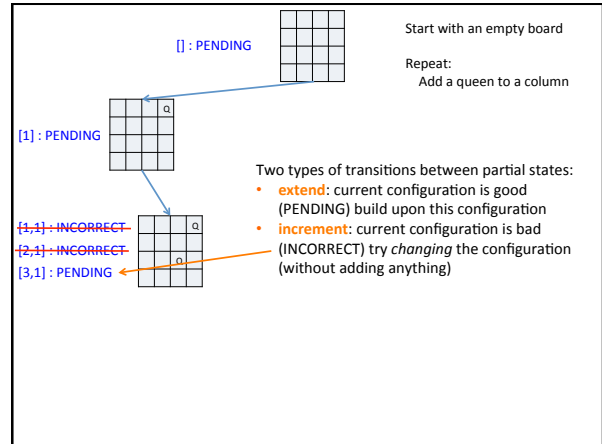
[] : PENDING

Start with an empty board

Repeat:
Add a queen to a column

Q

[1] : PENDING

Two types of transitions between partial states:
• **extend**: current configuration is good (PENDING) build upon this configuration
• **increment**: current configuration is bad (INCORRECT) try *changing* the configuration (without adding anything)

~~[1,1] : INCORRECT~~
~~[2,1] : INCORRECT~~
[3,1] : PENDING

Q
Q